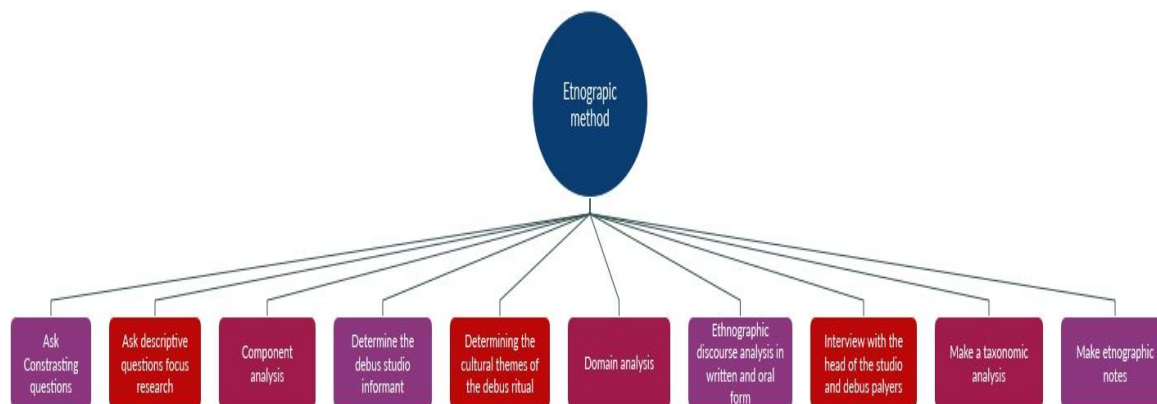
Etnograpic method

Ask Constrasting questions

Ask descriptive questions focus research

Component analysis

Determine the debus studio informant

Determining the cultural themes of the debus ritual

Domain analysis

Ethnographic discourse analysis in written and oral form

Interview with the head of the studio and debus palyers

Make a taxonomic analysis

Make etnographic notes